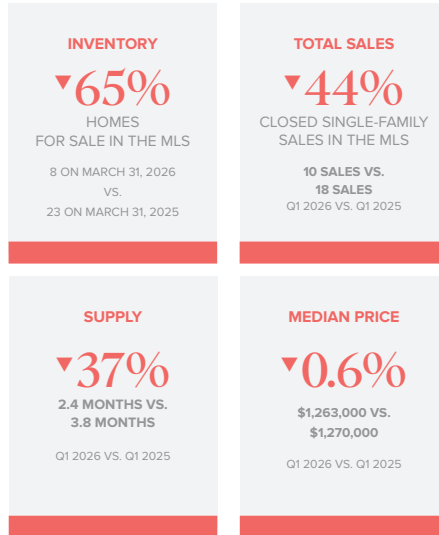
INVENTORY

▼65%

HOMES
FOR SALE IN THE MLS

8 ON MARCH 31, 2026
VS.
23 ON MARCH 31, 2025

TOTAL SALES

▼44%

CLOSED SINGLE-FAMILY
SALES IN THE MLS

10 SALES VS.
18 SALES
Q1 2026 VS. Q1 2025

SUPPLY

▼37%

2.4 MONTHS VS.
3.8 MONTHS

Q1 2026 VS. Q1 2025

MEDIAN PRICE

▼0.6%

$1,263,000 VS.
$1,270,000

Q1 2026 VS. Q1 2025